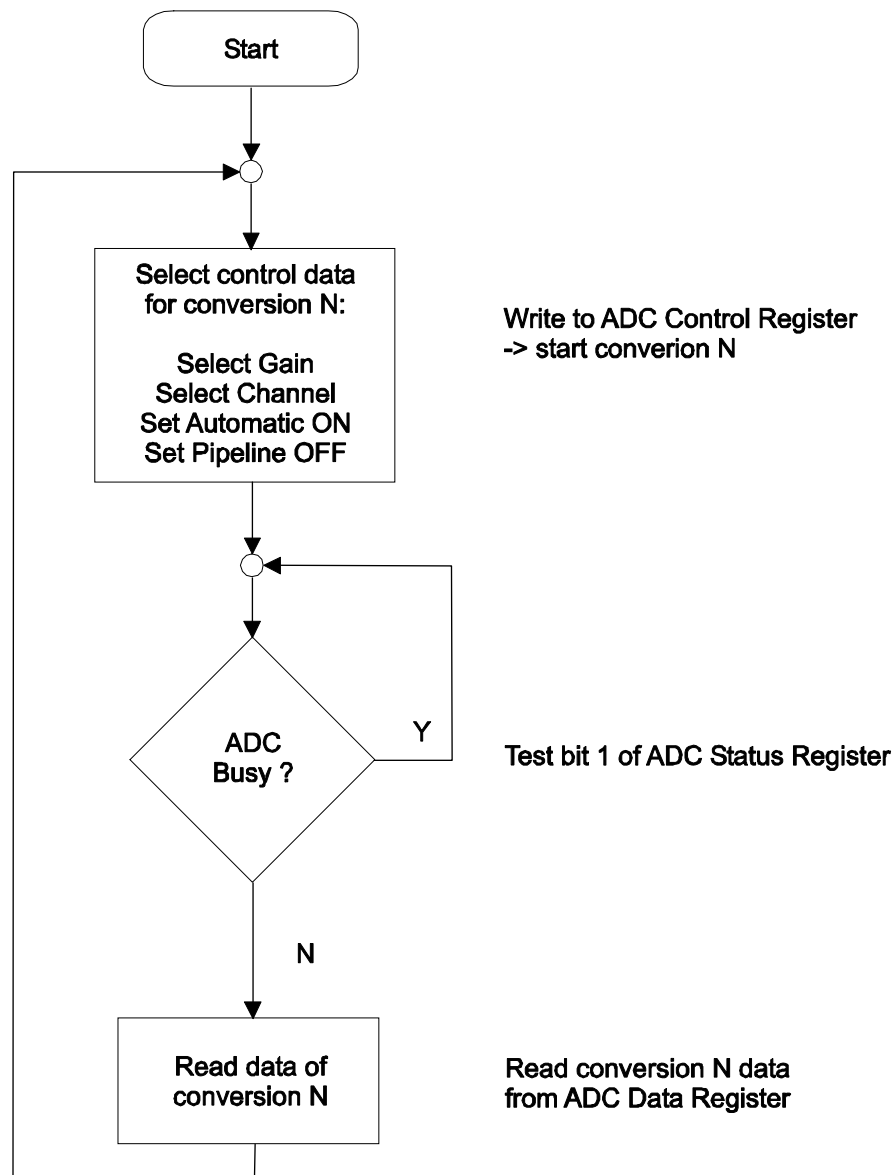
Start

Select control data for conversion N:

Select Gain
Select Channel
Set Automatic ON
Set Pipeline OFF

Write to ADC Control Register
-> start converion N

ADC
Busy ?

Y

Test bit 1 of ADC Status Register

N

Read data of conversion N

Read conversion N data from ADC Data Register